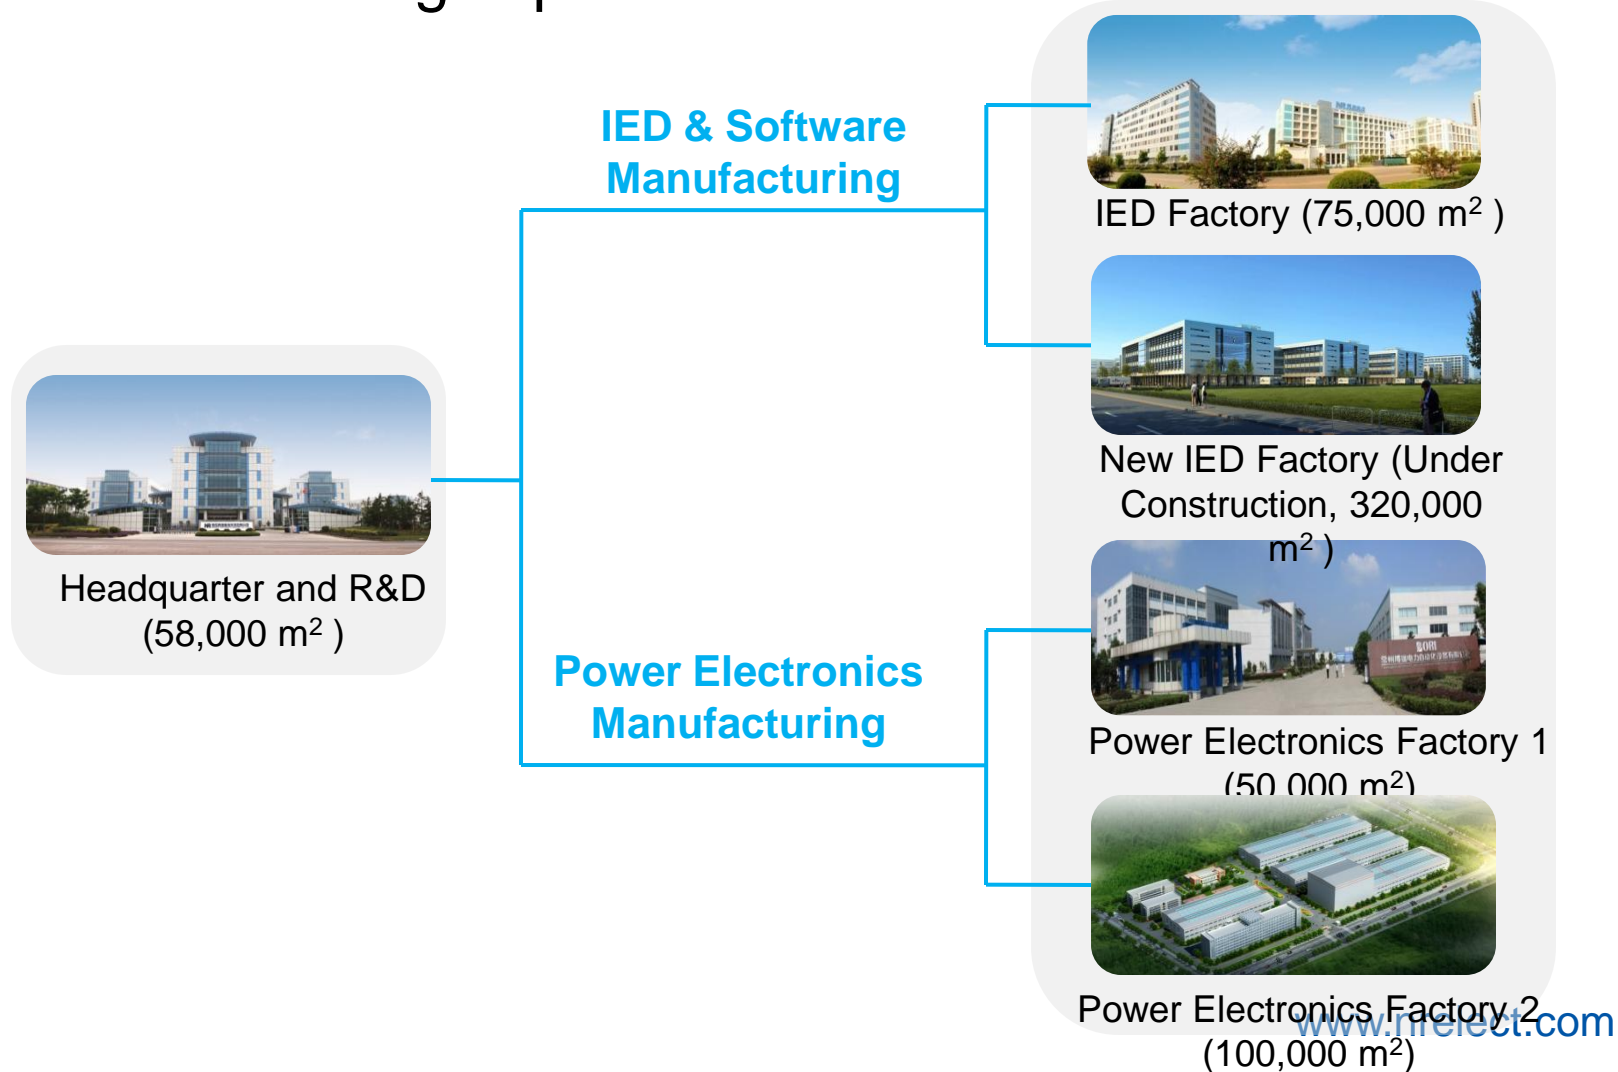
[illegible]

IED & Software Manufacturing

IED Factory (75,000 m$^2$ )

New IED Factory (Under Construction, 320,000 m$^2$ )

Headquarter and R&D (58,000 m$^2$ )

Power Electronics Manufacturing

Power Electronics Factory 1 (50,000 m$^2$)

Power Electronics Factory 2 (100,000 m$^2$)

www.nrelect.com